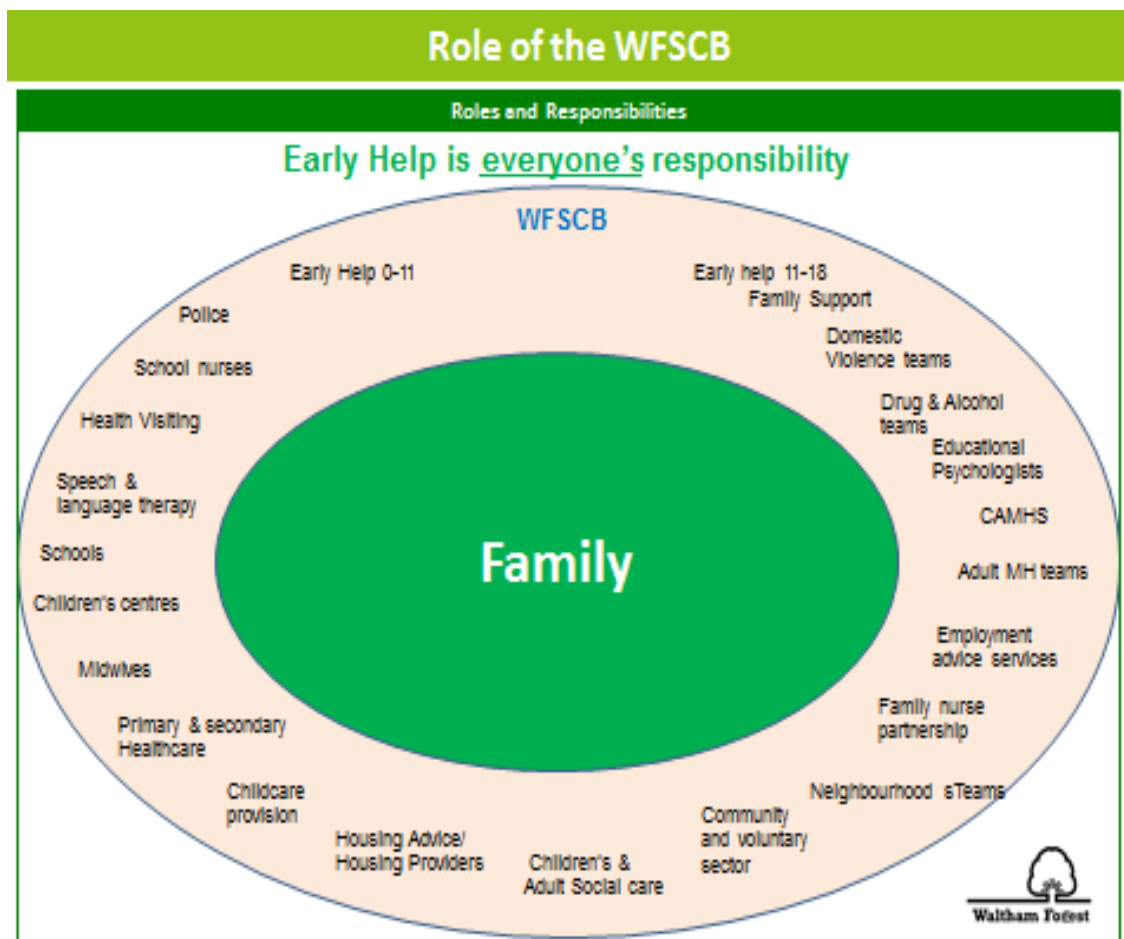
Role of the WFSCB

Roles and Responsibilities

Early Help is everyone's responsibility

WFSCB

Early Help 0-11

Early help 11-18
Family Support

Police

Domestic Violence teams

School nurses

Drug & Alcohol teams

Health Visiting

Educational Psychologists

Speech & language therapy

CAMHS

Schools

Family

Adult MH teams

Children's centres

Employment advice services

Midwives

Family nurse partnership

Primary & secondary Healthcare

Neighbourhood sTeams

Childcare provision

Community and voluntary sector

Housing Advice/ Housing Providers

Children's & Adult Social care

Waltham Forest